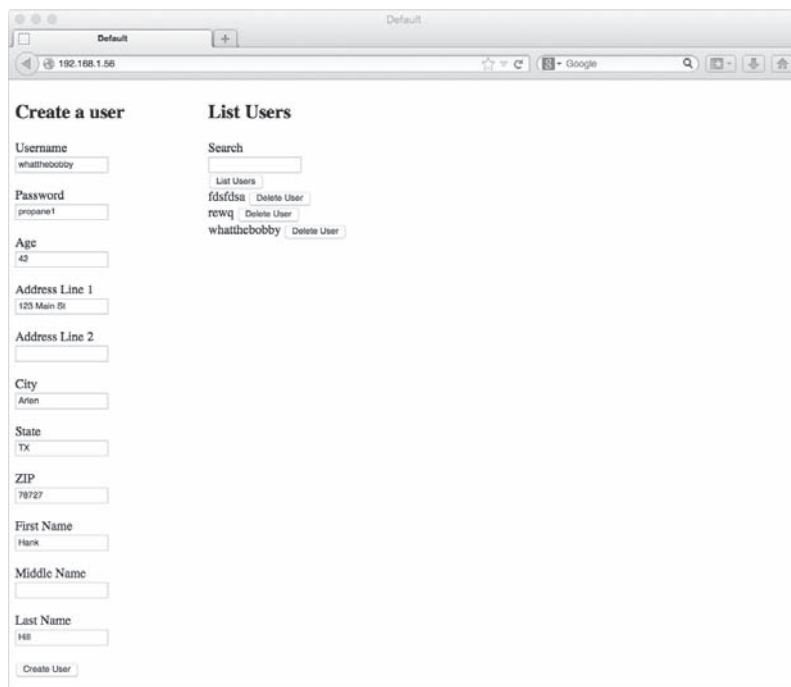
Default

Default

+

192.168.1.56

Google

Create a user

Username
whatthebobby

Password
propane1

Age
42

Address Line 1
123 Main St

Address Line 2

City
Arlen

State
TX

ZIP
78727

First Name
Hank

Middle Name

Last Name
Hill

Create User

List Users

Search

List Users

fdsfdsa Delete User
rewq Delete User
whatthebobby Delete User